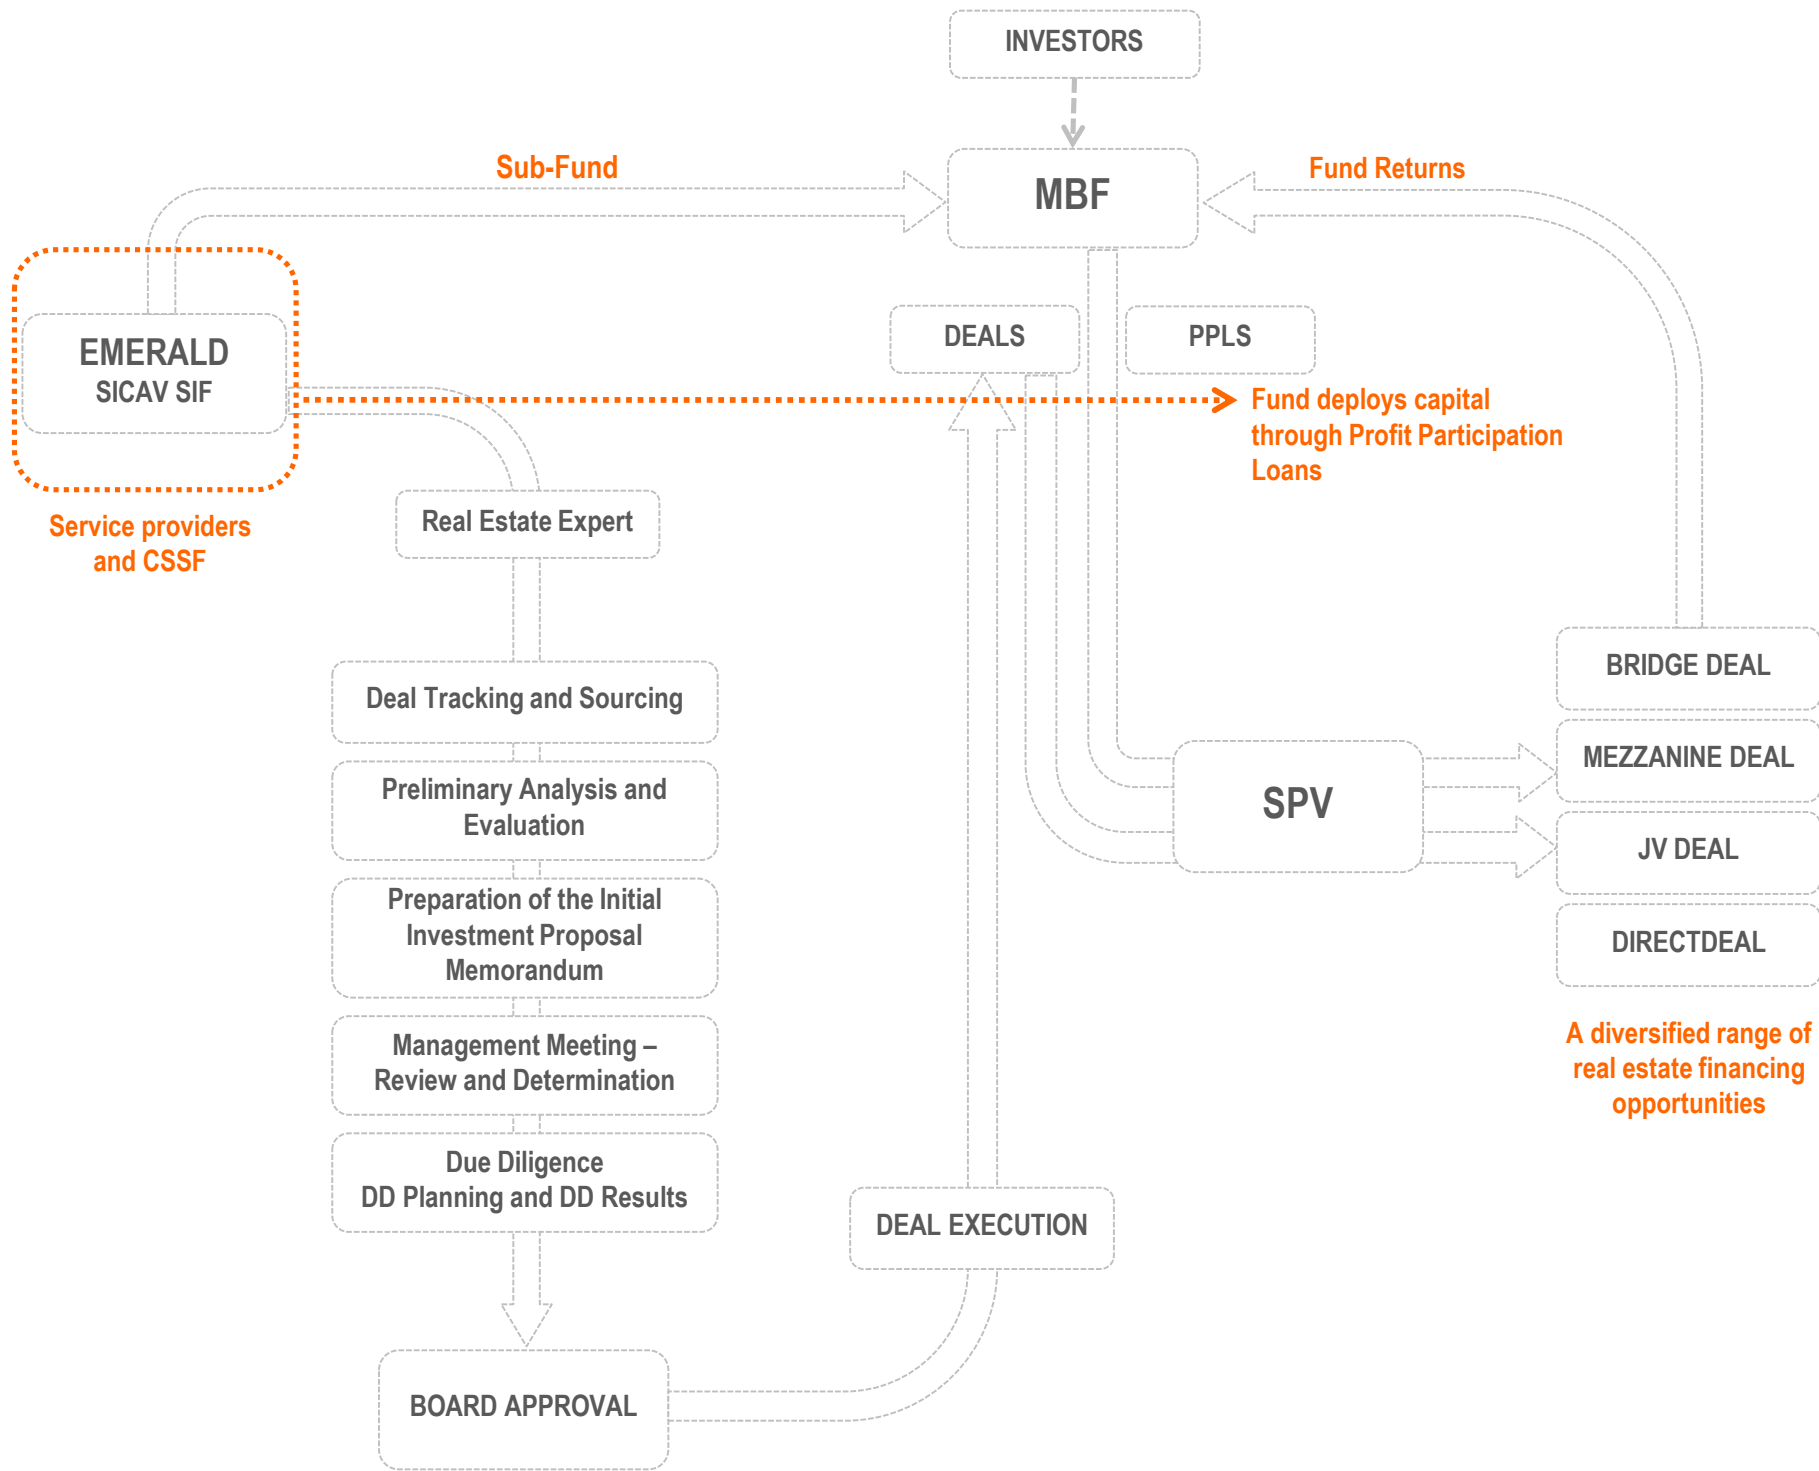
INVESTORS

Sub-Fund

MBF

Fund Returns

EMERALD
SICAV SIF

Service providers and CSSF

DEALS

PPLS

Fund deploys capital through Profit Participation Loans

Real Estate Expert

Deal Tracking and Sourcing

Preliminary Analysis and Evaluation

Preparation of the Initial Investment Proposal Memorandum

Management Meeting – Review and Determination

Due Diligence
DD Planning and DD Results

BOARD APPROVAL

DEAL EXECUTION

SPV

BRIDGE DEAL

MEZZANINE DEAL

JV DEAL

DIRECTDEAL

A diversified range of real estate financing opportunities